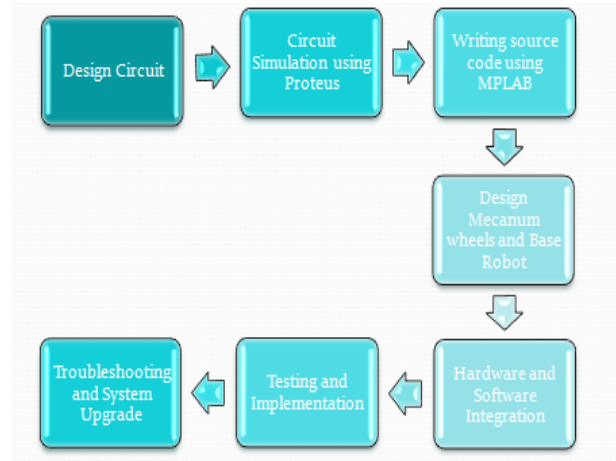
Design Circuit

Circuit Simulation using Proteus

Writing source code using MPLAB

Design Mecanum wheels and Base Robot

Hardware and Software Integration

Testing and Implementation

Troubleshooting and System Upgrade